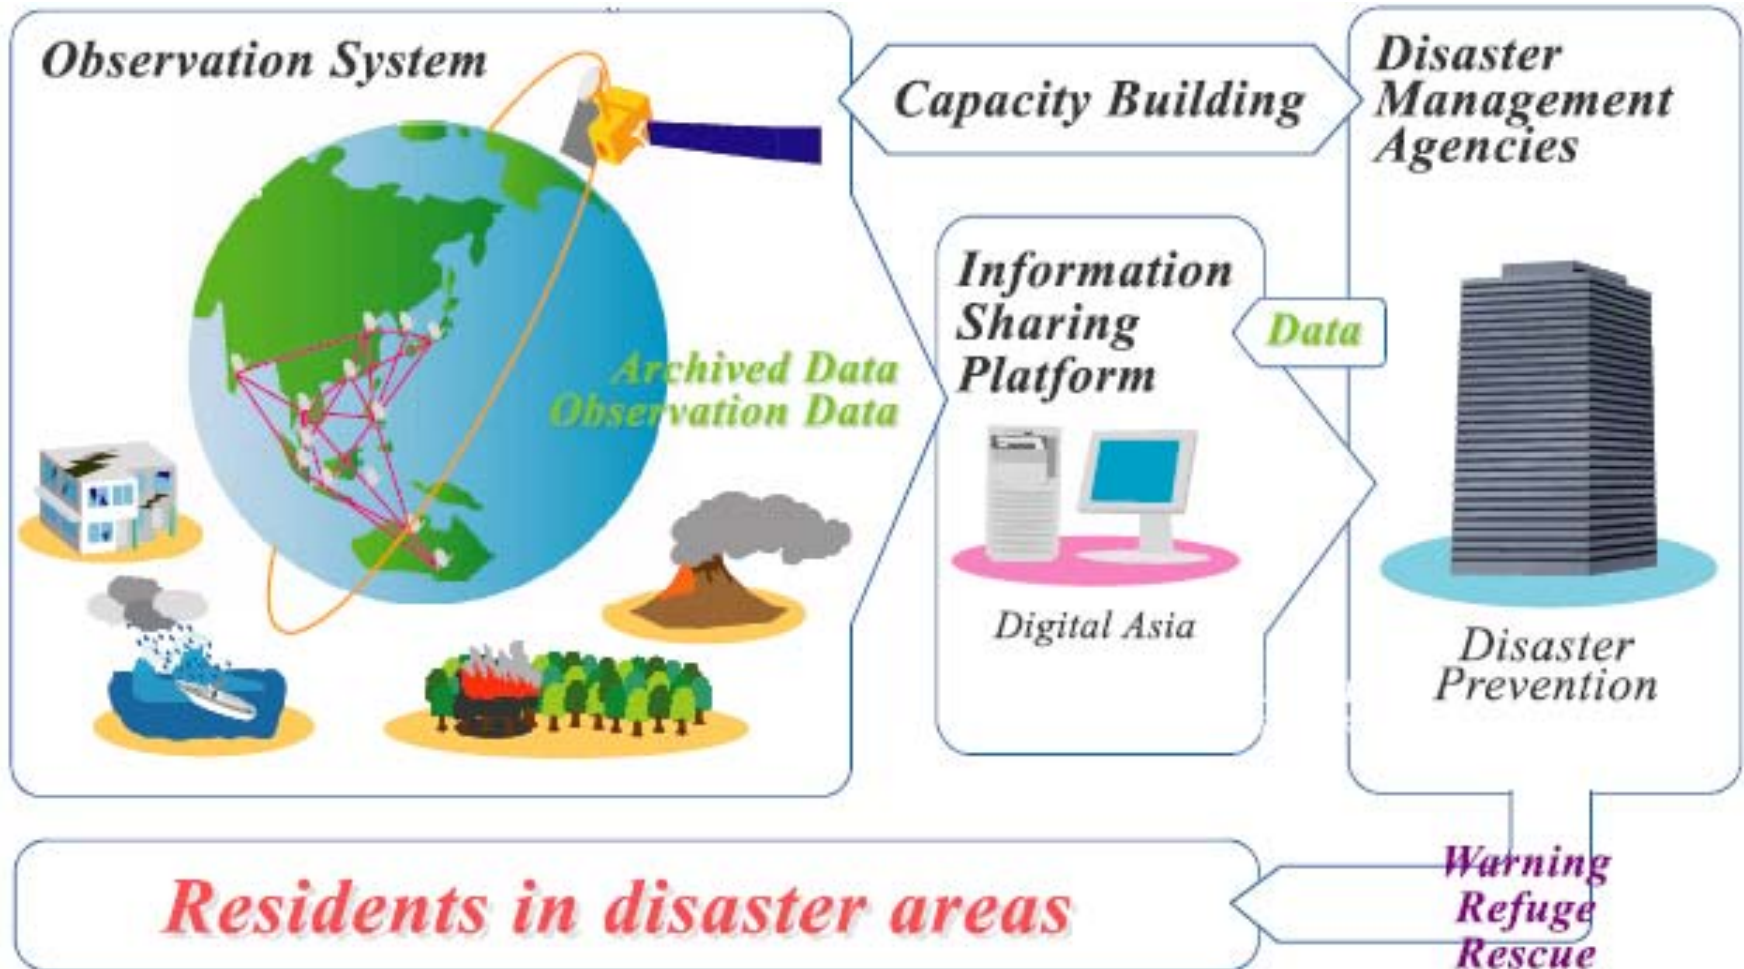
Observation System

Capacity Building

Disaster Management Agencies

Information Sharing Platform

Data

Archived Data
Observation Data

Digital Asia

Disaster Prevention

Residents in disaster areas

Warning
Refuge
Rescue